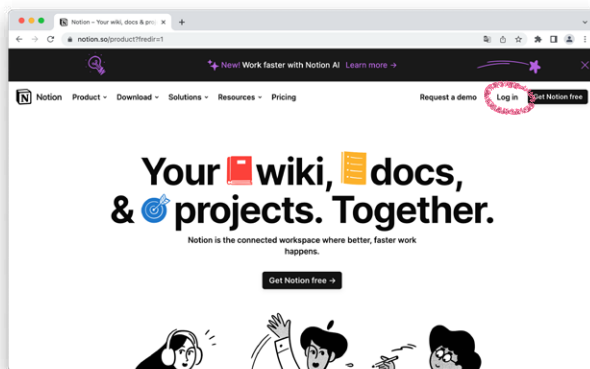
Notion – Your wiki, docs & proj

notion.so/product?fredir=1

New! Work faster with Notion AI Learn more →

Notion Product Download Solutions Resources Pricing

Request a demo Log in Get Notion free

Your wiki, docs, & projects. Together.

Notion is the connected workspace where better, faster work happens.

Get Notion free →